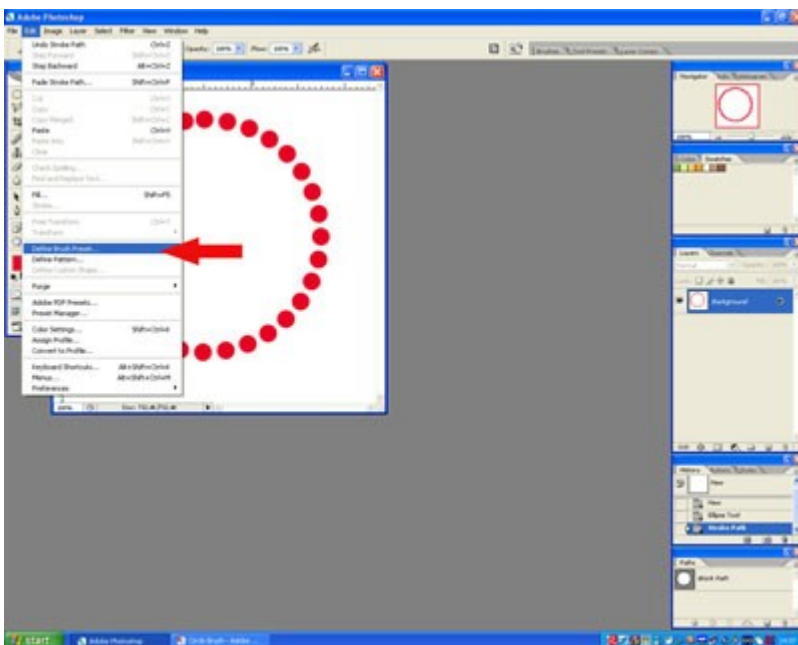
Adobe Photoshop

File Edit Image Layer Select Filter View Window Help

Undo Stroke Path Ctrl+Z
Step Forward Shift+Ctrl+Z
Step Backward Alt+Ctrl+Z

Fade Stroke Path... Shift+Ctrl+F

Cut Ctrl+X
Copy Ctrl+C
Copy Merged Shift+Ctrl+C
Paste Ctrl+V
Paste Into Shift+Ctrl+V
Clear

Check Spelling...
Find and Replace Text...

Fill... Shift+F5
Stroke...

Free Transform Ctrl+T
Transform

Define Brush Preset...
Define Pattern...
Define Custom Shape...

Purge

Adobe PDF Presets...
Preset Manager...

Color Settings... Shift+Ctrl+K
Assign Profile...
Convert to Profile...

Keyboard Shortcuts... Alt+Shift+Ctrl+K
Menus... Alt+Shift+Ctrl+M
Preferences

Opacity: 100% Flow: 100%

Navigator

Layers Channels
Background

History Actions
New
Ellipse Tool
Stroke Path

Paths
Work Path

start Adobe Photoshop Circle Brush - Adobe ...